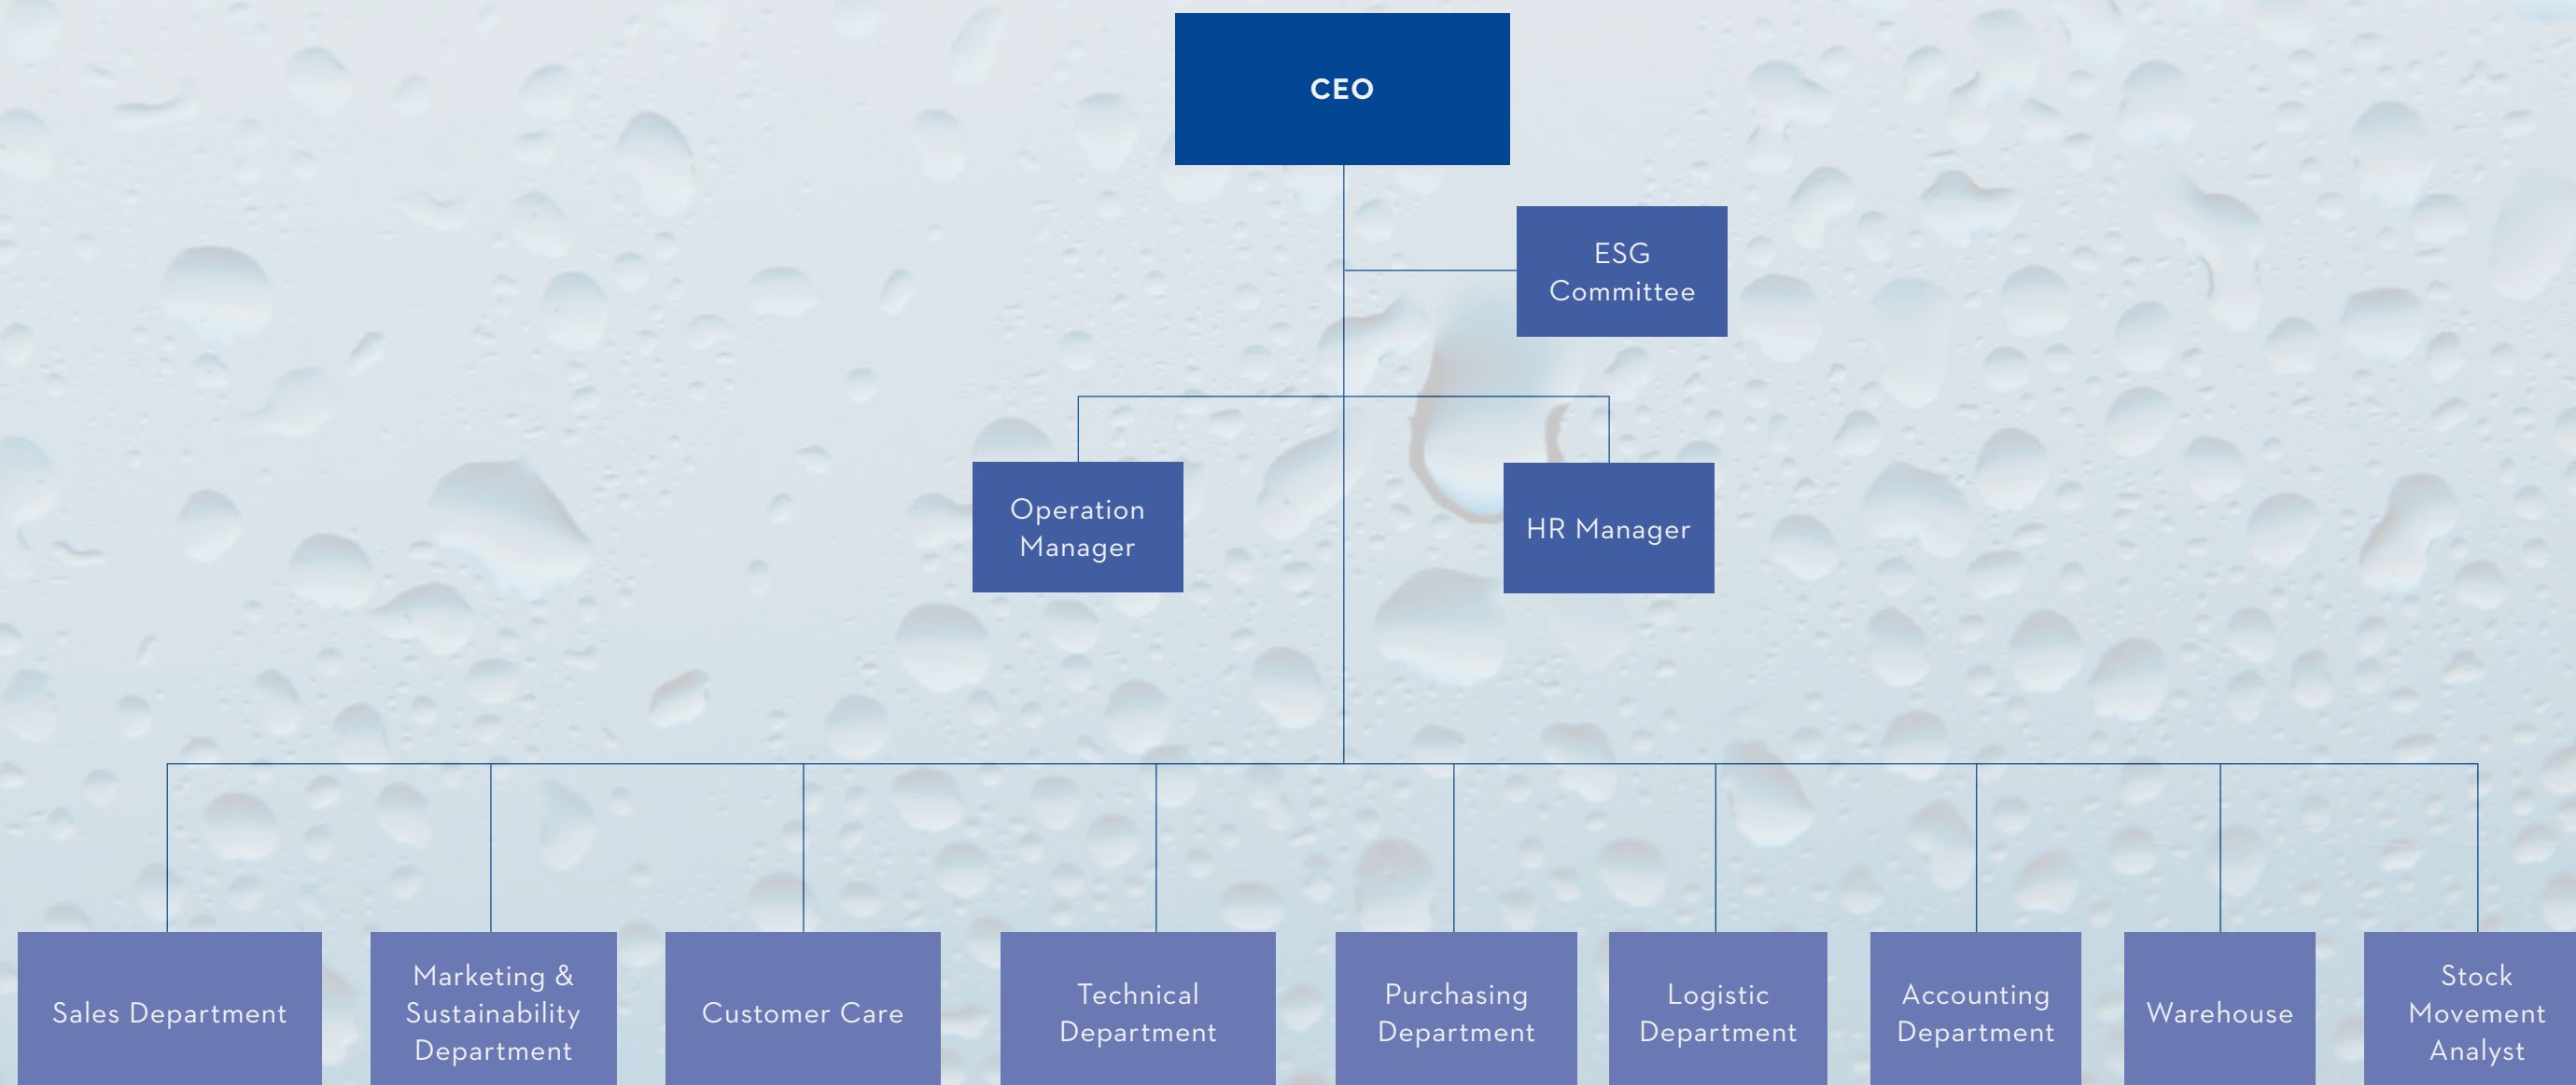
CEO

ESG Committee

Operation Manager

HR Manager

Sales Department

Marketing & Sustainability Department

Customer Care

Technical Department

Purchasing Department

Logistic Department

Accounting Department

Warehouse

Stock Movement Analyst